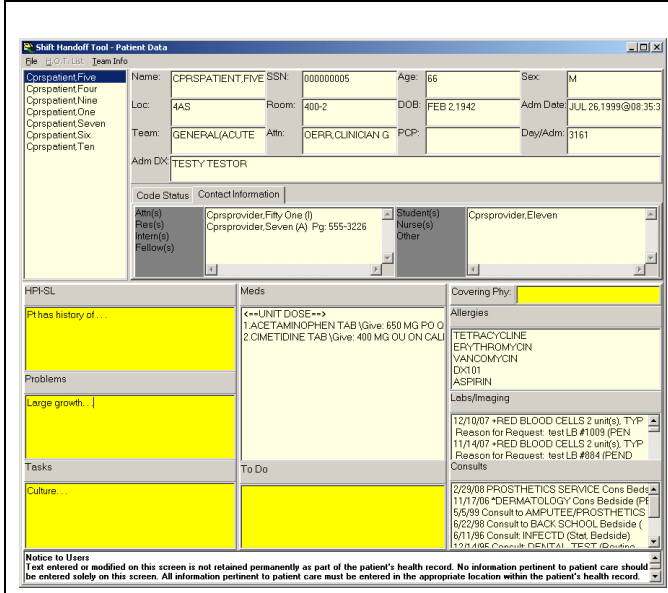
Shift Handoff Tool - Patient Data

File H.O.T. List Team Info

Cprspatient,Five
Cprspatient,Four
Cprspatient,Nine
Cprspatient,One
Cprspatient,Seven
Cprspatient,Six
Cprspatient,Ten

Name: CPRSPATIENT,FIVE SSN: 000000005 Age: 66 Sex: M

Loc: 4AS Room: 400-2 DOB: FEB 2,1942 Adm Date: JUL 26,1999@08:35:3

Team: GENERAL(ACUTE Attn: OERR,CLINICIAN G PCP: Day/Adm: 3161

Adm DX: TESTY TESTOR

Code Status Contact Information

Attn(s)
Res(s)
Intern(s)
Fellow(s)

Cprsprovider,Fifty One (I)
Cprsprovider,Seven (A) Pg: 555-3226

Student(s)
Nurse(s)
Other

Cprsprovider,Eleven

HPI-SL

Pt has history of . . .

Problems

Large growth. . .

Tasks

Culture. . .

Meds

<==UNIT DOSE==>
1.ACETAMINOPHEN TAB \Give: 650 MG PO Q
2.CIMETIDINE TAB \Give: 400 MG OU ON CALI

To Do

Covering Phy:

Allergies

TETRACYCLINE
ERYTHROMYCIN
VANCOMYCIN
DX101
ASPIRIN

Labs/Imaging

12/10/07 *RED BLOOD CELLS 2 unit(s), TYP
Reason for Request: test LB #1009 (PEN
11/14/07 *RED BLOOD CELLS 2 unit(s), TYP
Reason for Request: test LB #884 (PEND

Consults

2/29/08 PROSTHETICS SERVICE Cons Beds
11/17/06 *DERMATOLOGY Cons Bedside (P
5/5/99 Consult to AMPUTEE/PROSTHETICS
6/22/98 Consult to BACK SCHOOL Bedside (
6/11/96 Consult: INFECTD (Stat, Bedside)
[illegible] Consult: DENTAL TEST (Routine

Notice to Users
Text entered or modified on this screen is not retained permanently as part of the patient's health record. No information pertinent to patient care should be entered solely on this screen. All information pertinent to patient care must be entered in the appropriate location within the patient's health record.